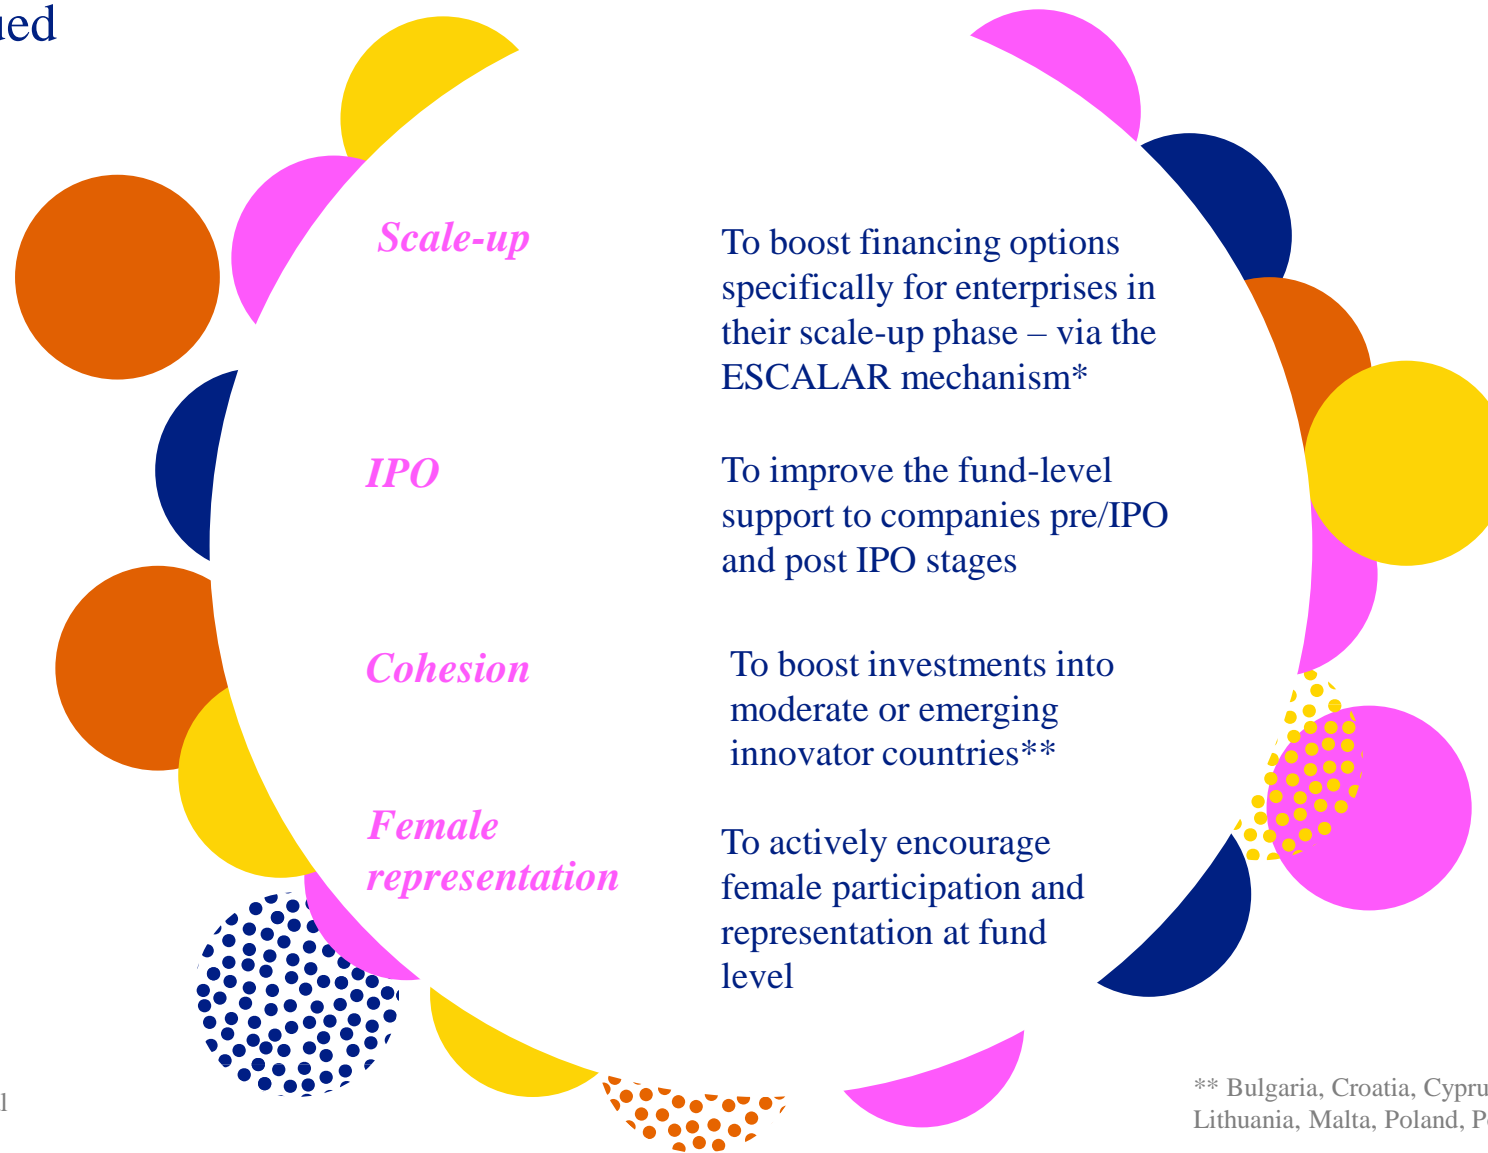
ued

Scale-up

To boost financing options specifically for enterprises in their scale-up phase – via the ESCALAR mechanism*

IPO

To improve the fund-level support to companies pre/IPO and post IPO stages

Cohesion

To boost investments into moderate or emerging innovator countries**

Female representation

To actively encourage female participation and representation at fund level

1

** Bulgaria, Croatia, Cypru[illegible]
Lithuania, Malta, Poland, P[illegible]